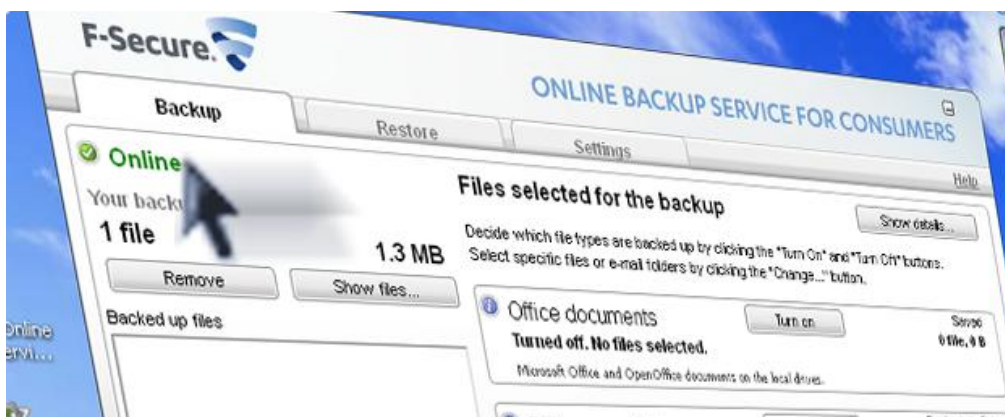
F-Secure.

ONLINE BACKUP SERVICE FOR CONSUMERS

Backup

Restore

Settings

Help

Online

Your back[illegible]

1 file

1.3 MB

Remove

Show files...

Backed up files

Files selected for the backup

Show details...

Decide which file types are backed up by clicking the "Turn On" and "Turn Off" buttons. Select specific files or e-mail folders by clicking the "Change..." button.

Office documents

Turn on

Saved

0 file, 0 B

Turned off. No files selected.

Microsoft Office and OpenOffice documents on the local drives.

Online Servi...